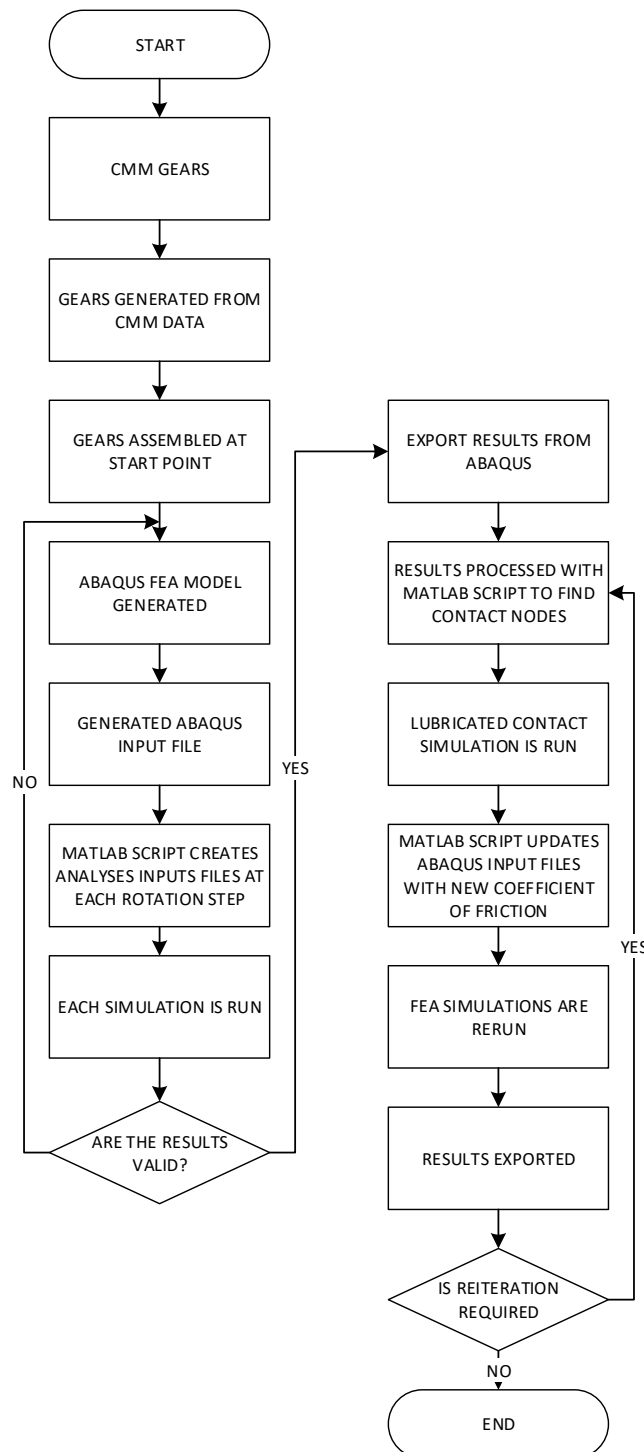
START

CMM GEARS

GEARS GENERATED FROM CMM DATA

GEARS ASSEMBLED AT START POINT

ABAQUS FEA MODEL GENERATED

GENERATED ABAQUS INPUT FILE

MATLAB SCRIPT CREATES ANALYSES INPUTS FILES AT EACH ROTATION STEP

EACH SIMULATION IS RUN

ARE THE RESULTS VALID?

NO

YES

EXPORT RESULTS FROM ABAQUS

RESULTS PROCESSED WITH MATLAB SCRIPT TO FIND CONTACT NODES

LUBRICATED CONTACT SIMULATION IS RUN

MATLAB SCRIPT UPDATES ABAQUS INPUT FILES WITH NEW COEFFICIENT OF FRICTION

FEA SIMULATIONS ARE RERUN

RESULTS EXPORTED

IS REITERATION REQUIRED

YES

NO

END